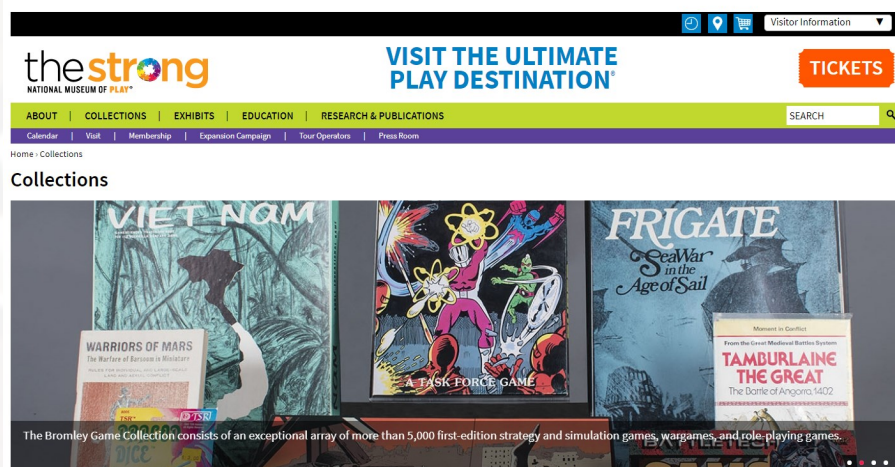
Visitor Information ▼

the strong
NATIONAL MUSEUM OF PLAY®

VISIT THE ULTIMATE PLAY DESTINATION®

TICKETS

ABOUT | COLLECTIONS | EXHIBITS | EDUCATION | RESEARCH & PUBLICATIONS

SEARCH

Calendar | Visit | Membership | Expansion Campaign | Tour Operators | Press Room

Home › Collections

Collections

VIET NAM

WARRIORS OF MARS
The Warfare of Barsoom in Miniature

TSR

A TASK FORCE GAME

FRIGATE
SeaWar in the Age of Sail

Moment in Conflict
From the Great Medieval Battles System
TAMBURLAINE THE GREAT
The Battle of Angora, 1402

The Bromley Game Collection consists of an exceptional array of more than 5,000 first-edition strategy and simulation games, wargames, and role-playing games.